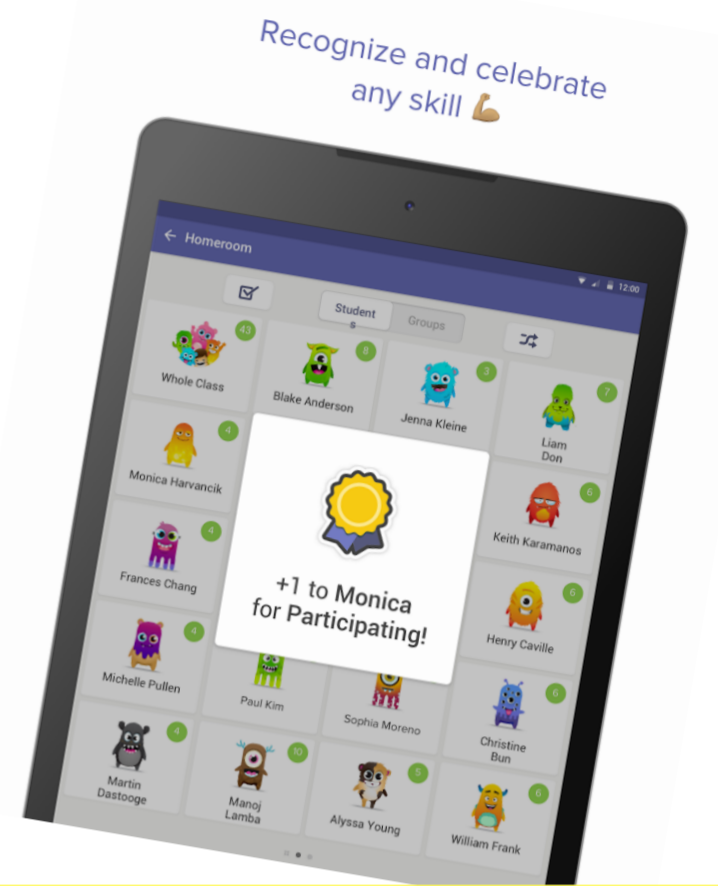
Recognize and celebrate any skill 💪

Homeroom

12:00

Students

Groups

43
Whole Class

8
Blake Anderson

3
Jenna Kleine

7
Liam Don

4
Monica Harvancik

6
Keith Karamanos

4
Frances Chang

+1 to Monica for Participating!

6
Henry Caville

4
Michelle Pullen

Paul Kim

Sophia Moreno

6
Christine Bun

4
Martin Dastooge

10
Manoj Lamba

5
Alyssa Young

6
William Frank